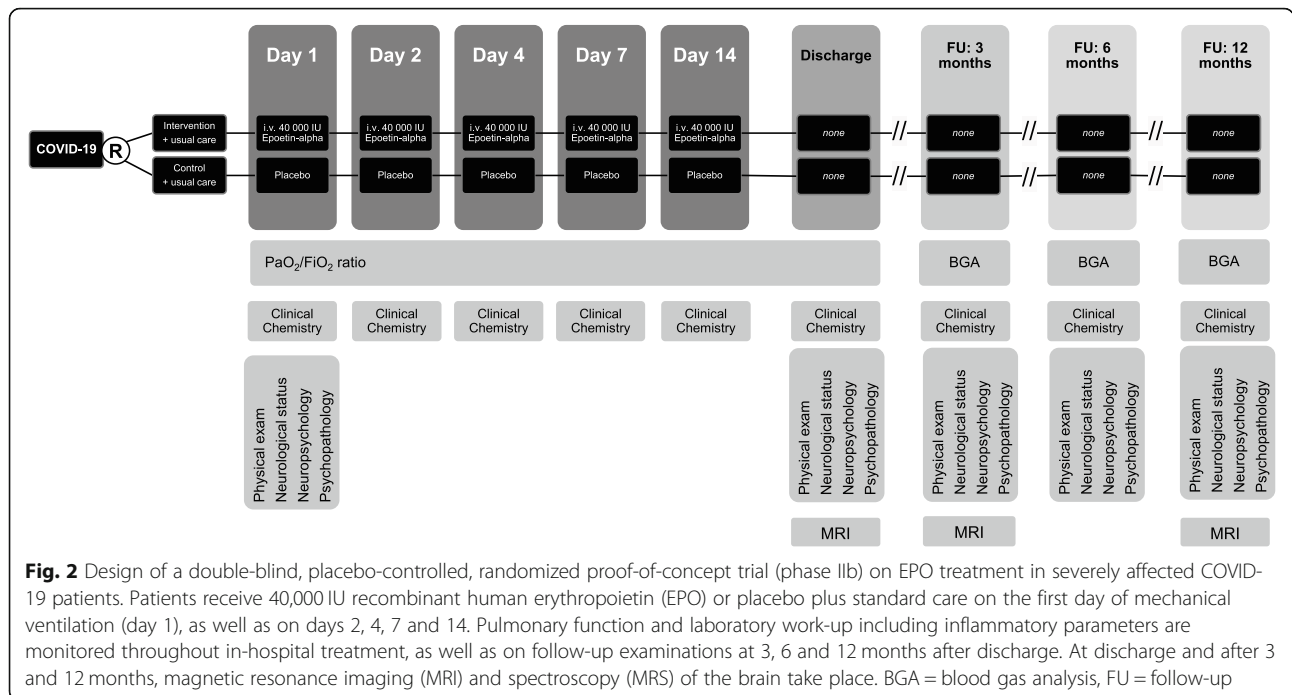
Day 1

Day 2

Day 4

Day 7

Day 14

Discharge

FU: 3 months

FU: 6 months

FU: 12 months

COVID-19

R

Intervention + usual care

Control + usual care

i.v. 40 000 IU Epoetin-alpha

i.v. 40 000 IU Epoetin-alpha

i.v. 40 000 IU Epoetin-alpha

i.v. 40 000 IU Epoetin-alpha

i.v. 40 000 IU Epoetin-alpha

none

none

none

none

Placebo

Placebo

Placebo

Placebo

Placebo

none

none

none

none

PaO$_2$/FiO$_2$ ratio

BGA

BGA

BGA

Clinical Chemistry

Clinical Chemistry

Clinical Chemistry

Clinical Chemistry

Clinical Chemistry

Clinical Chemistry

Clinical Chemistry

Clinical Chemistry

Clinical Chemistry

Physical exam
Neurological status
Neuropsychology
Psychopathology

Physical exam
Neurological status
Neuropsychology
Psychopathology

Physical exam
Neurological status
Neuropsychology
Psychopathology

Physical exam
Neurological status
Neuropsychology
Psychopathology

Physical exam
Neurological status
Neuropsychology
Psychopathology

MRI

MRI

MRI

**Fig. 2** Design of a double-blind, placebo-controlled, randomized proof-of-concept trial (phase IIb) on EPO treatment in severely affected COVID-19 patients. Patients receive 40,000 IU recombinant human erythropoietin (EPO) or placebo plus standard care on the first day of mechanical ventilation (day 1), as well as on days 2, 4, 7 and 14. Pulmonary function and laboratory work-up including inflammatory parameters are monitored throughout in-hospital treatment, as well as on follow-up examinations at 3, 6 and 12 months after discharge. At discharge and after 3 and 12 months, magnetic resonance imaging (MRI) and spectroscopy (MRS) of the brain take place. BGA = blood gas analysis, FU = follow-up